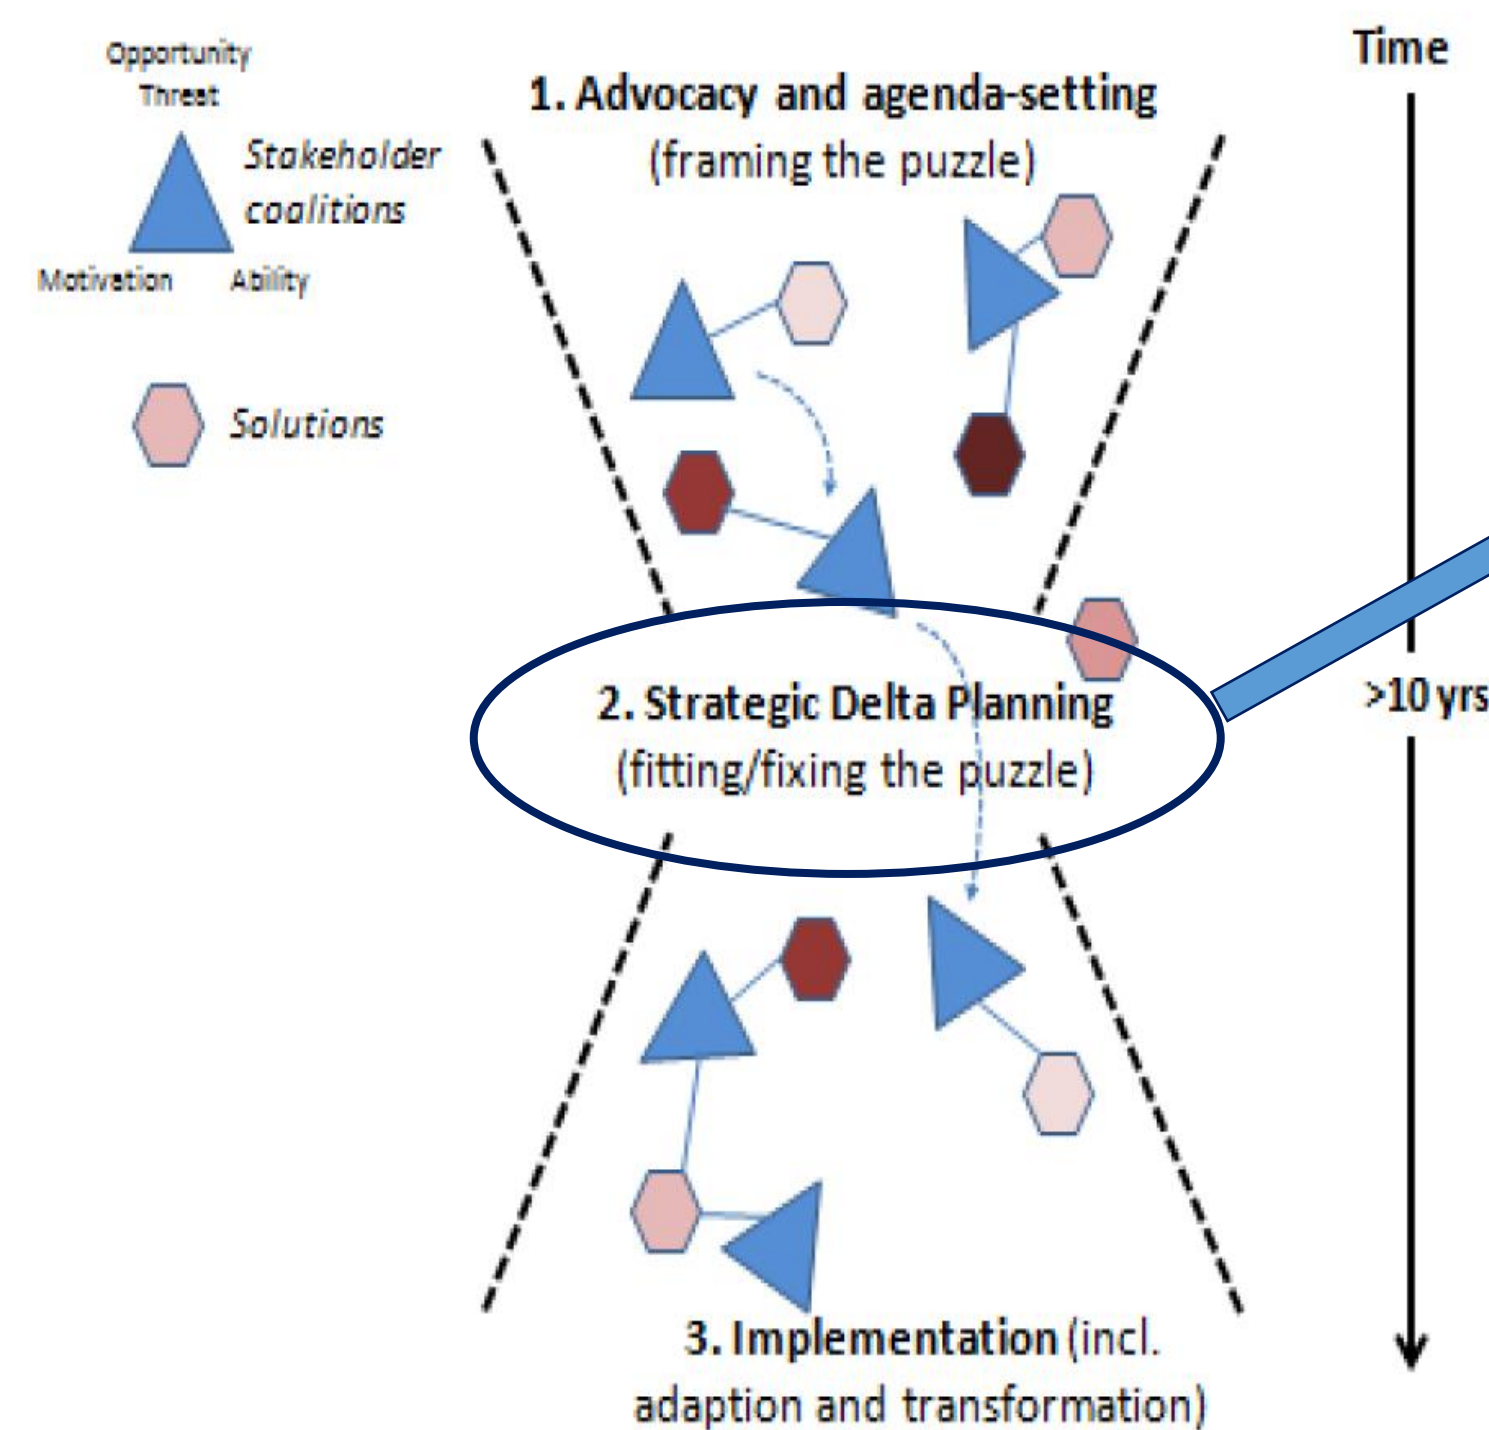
Opportunity
Threat
Stakeholder coalitions
Motivation Ability

Solutions

1. Advocacy and agenda-setting
(framing the puzzle)

2. Strategic Delta Planning
(fitting/fixing the puzzle)

3. Implementation (incl. adaption and transformation)

Time
>10 yrs